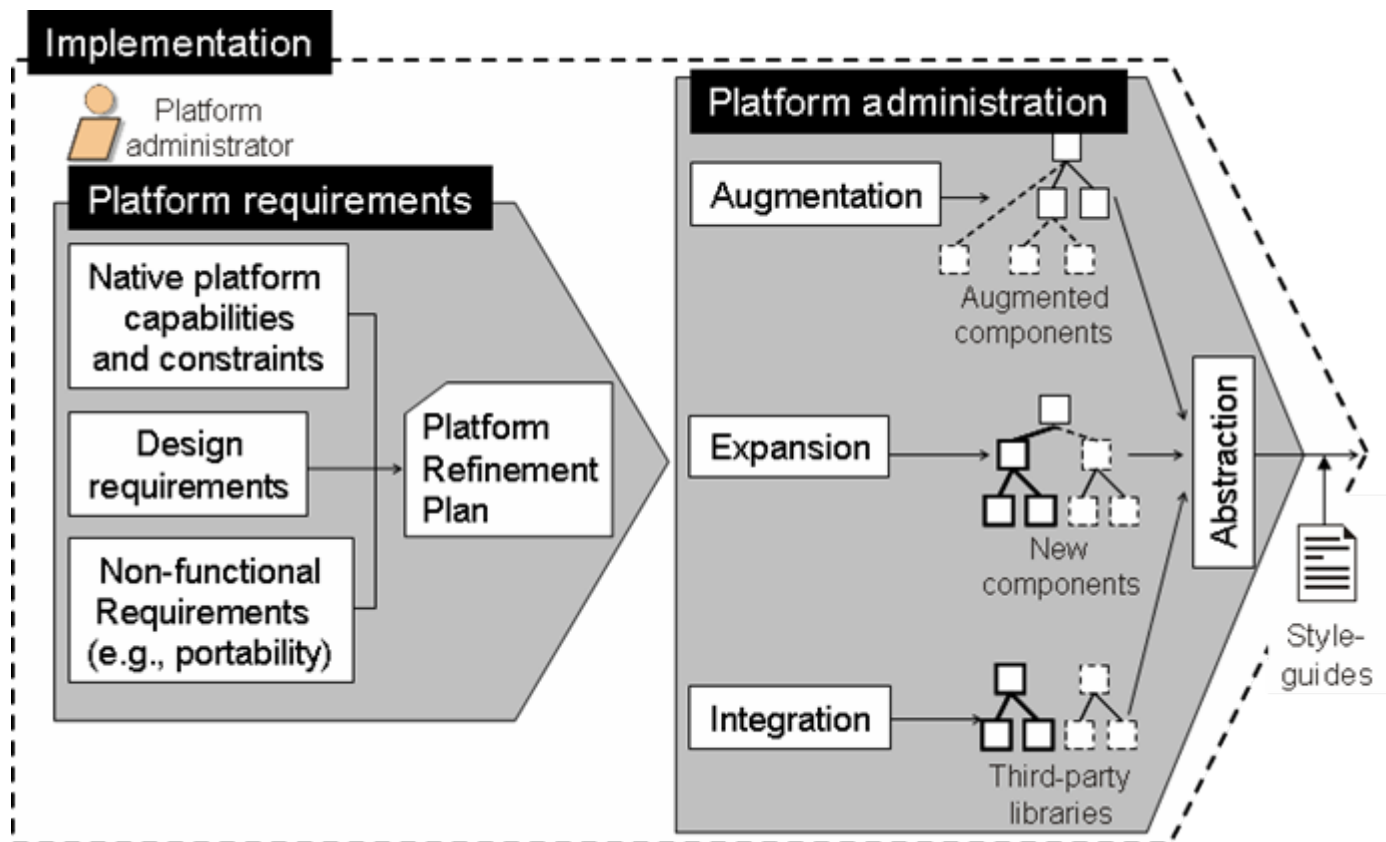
Implementation

Platform administrator

Platform requirements

Native platform capabilities and constraints

Design requirements

Non-functional Requirements (e.g., portability)

Platform Refinement Plan

Platform administration

Augmentation

Augmented components

Expansion

New components

Integration

Third-party libraries

Abstraction

Style-guides